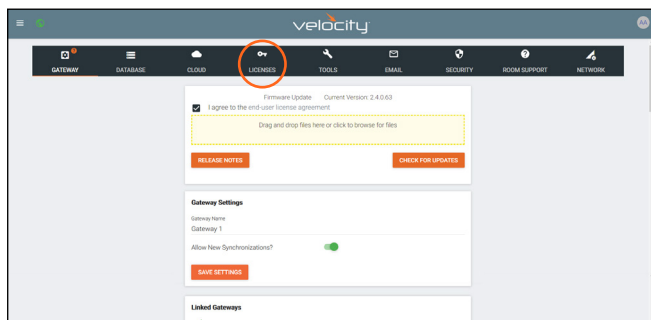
velocity

AA

GATEWAY
DATABASE
CLOUD
LICENSES
TOOLS
EMAIL
SECURITY
ROOM SUPPORT
NETWORK

Firmware Update Current Version: 2.4.0.63

I agree to the end-user license agreement

Drag and drop files here or click to browse for files

RELEASE NOTES
CHECK FOR UPDATES

Gateway Settings

Gateway Name
Gateway 1

Allow New Synchronizations?

SAVE SETTINGS

Linked Gateways